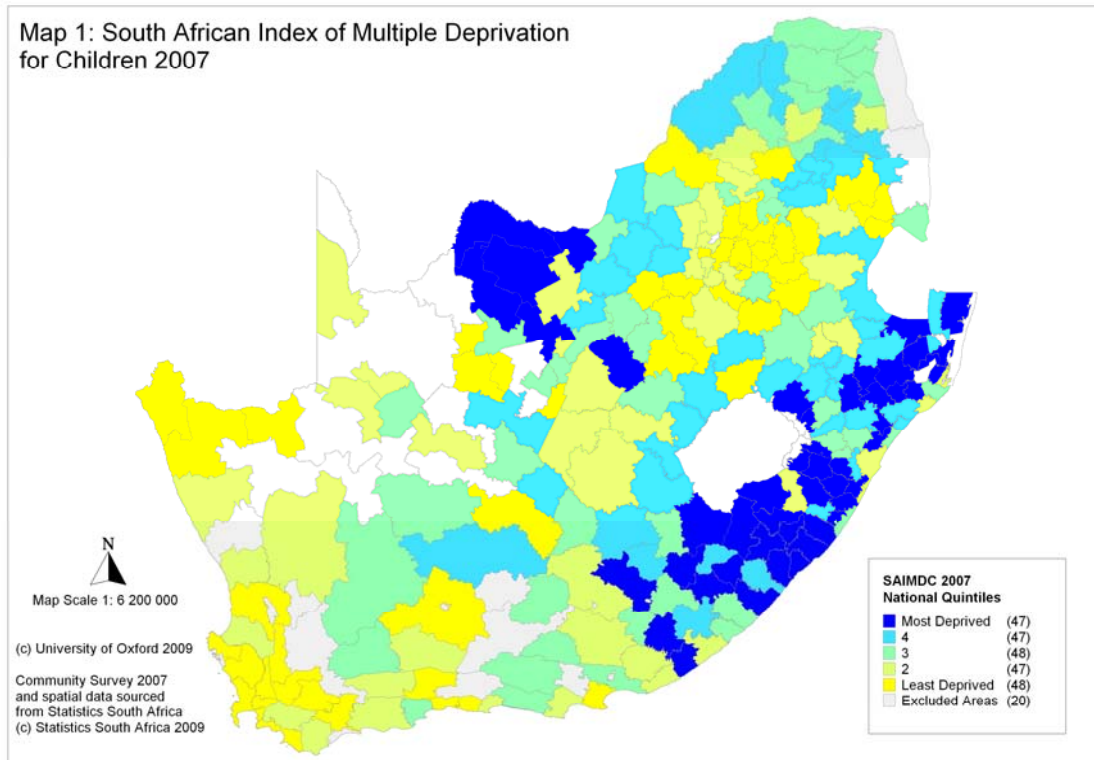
Map 1: South African Index of Multiple Deprivation for Children 2007

N

Map Scale 1: 6 200 000

(c) University of Oxford 2009

Community Survey 2007 and spatial data sourced from Statistics South Africa (c) Statistics South Africa 2009

SAIMDC 2007
National Quintiles

Most Deprived (47)
4 (47)
3 (48)
2 (47)
Least Deprived (48)
Excluded Areas (20)